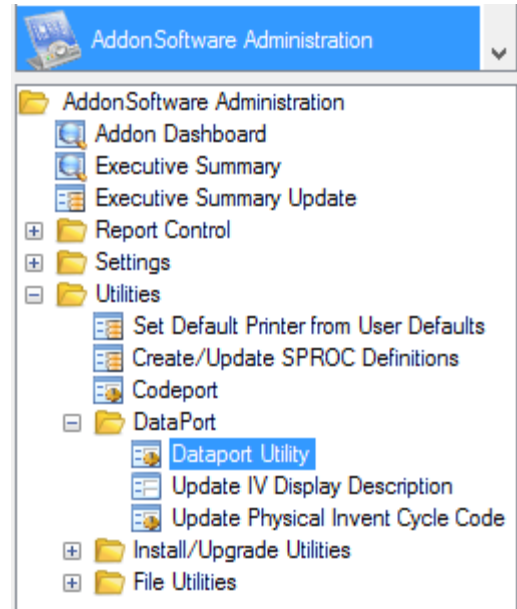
AddonSoftware Administration

AddonSoftware Administration
Addon Dashboard
Executive Summary
Executive Summary Update
Report Control
Settings
Utilities
Set Default Printer from User Defaults
Create/Update SPROC Definitions
Codeport
DataPort
Dataport Utility
Update IV Display Description
Update Physical Invent Cycle Code
Install/Upgrade Utilities
File Utilities